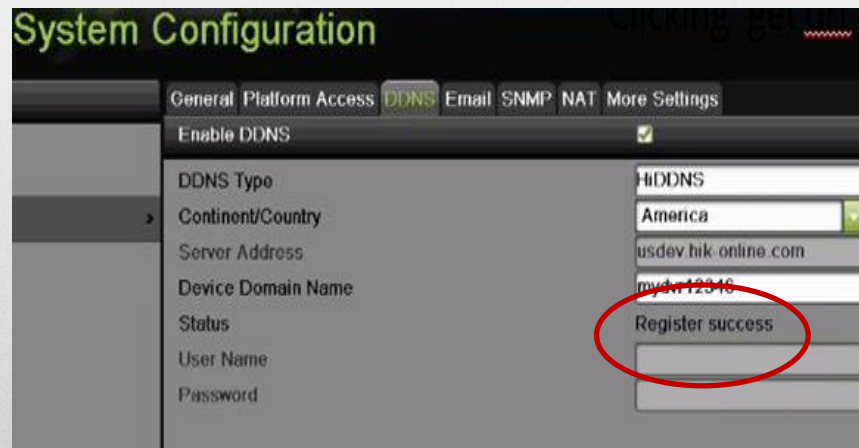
System Configuration

Clicking "getdm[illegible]

General Platform Access DDNS Email SNMP NAT More Settings

Enable DDNS

DDNS Type HiDDNS
Continent/Country America
Server Address usdev.hik-online.com
Device Domain Name mydvr12346
Status Register success
User Name
Password